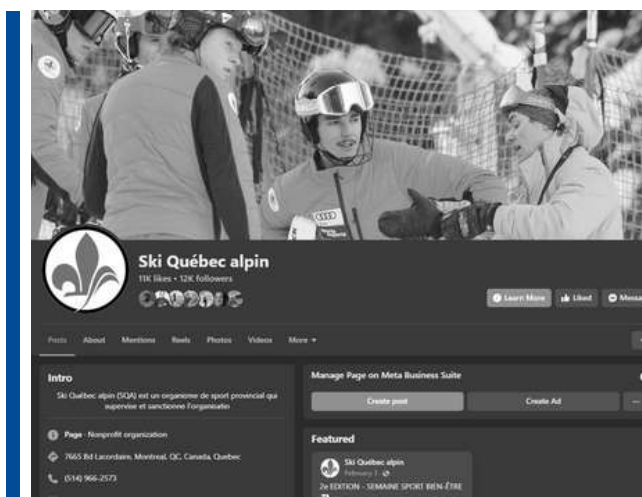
Ski Québec alpin

11K likes • 12K followers

Learn More

Liked

Messa

Posts

About

Mentions

Reels

Photos

Videos

More

Intro

Ski Québec alpin (SQA) est un organisme de sport provincial qui supervise et sanctionne l'organisatio

Page · Nonprofit organization

7665 Bd Lacordaire, Montreal, QC, Canada, Quebec

(514) 966-2573

Manage Page on Meta Business Suite

Create post

Create Ad

Featured

Ski Québec alpin

February 7

2e EDITION - SEMAINE SPORT BIEN-ÊTRE